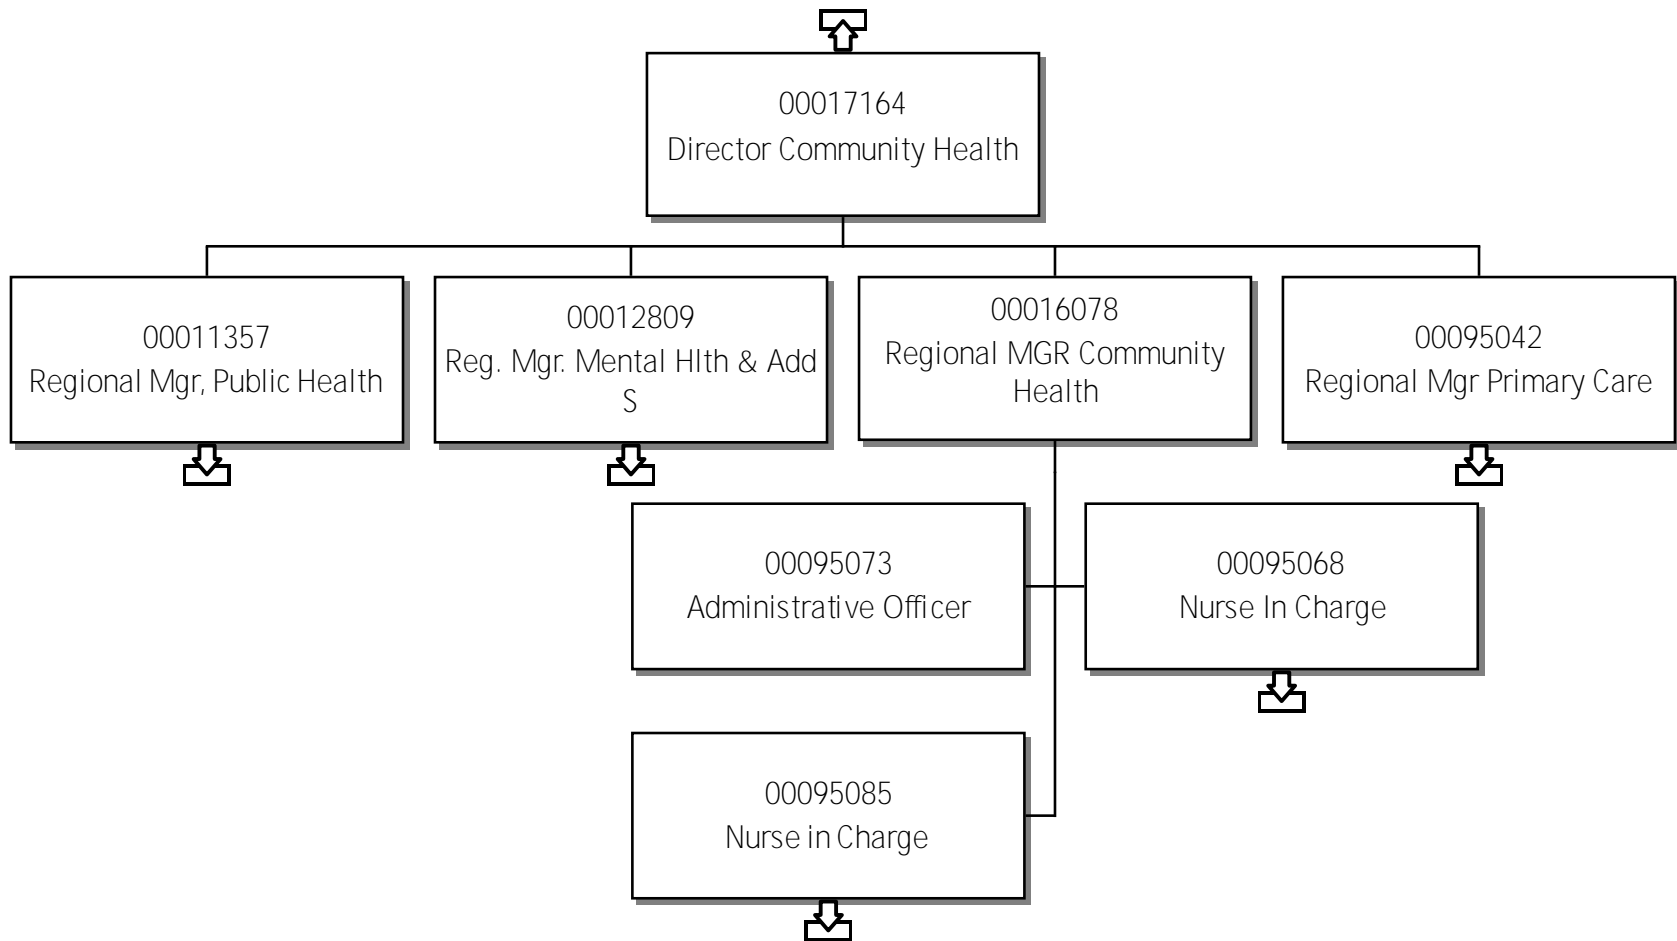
00017164
Director Community Health

00011357
Regional Mgr, Public Health

00012809
Reg. Mgr. Mental Hlth & Add S

00016078
Regional MGR Community Health

00095042
Regional Mgr Primary Care

00095073
Administrative Officer

00095068
Nurse In Charge

00095085
Nurse in Charge